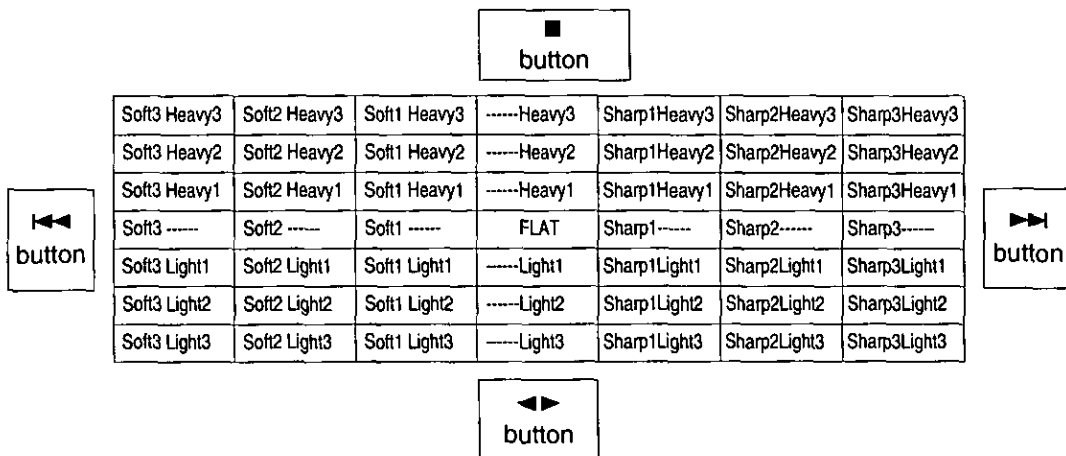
■
button

⏮
button

⏭
button

| Soft3 Heavy3 | Soft2 Heavy3 | Soft1 Heavy3 | ------Heavy3 | Sharp1Heavy3 | Sharp2Heavy3 | Sharp3Heavy3 |
|---|---|---|---|---|---|---|
| Soft3 Heavy2 | Soft2 Heavy2 | Soft1 Heavy2 | ------Heavy2 | Sharp1Heavy2 | Sharp2Heavy2 | Sharp3Heavy2 |
| Soft3 Heavy1 | Soft2 Heavy1 | Soft1 Heavy1 | ------Heavy1 | Sharp1Heavy1 | Sharp2Heavy1 | Sharp3Heavy1 |
| Soft3 ------ | Soft2 ------ | Soft1 ------ | FLAT | Sharp1------ | Sharp2------ | Sharp3------ |
| Soft3 Light1 | Soft2 Light1 | Soft1 Light1 | ------Light1 | Sharp1Light1 | Sharp2Light1 | Sharp3Light1 |
| Soft3 Light2 | Soft2 Light2 | Soft1 Light2 | ------Light2 | Sharp1Light2 | Sharp2Light2 | Sharp3Light2 |
| Soft3 Light3 | Soft2 Light3 | Soft1 Light3 | ------Light3 | Sharp1Light3 | Sharp2Light3 | Sharp3Light3 |

◀▶
button